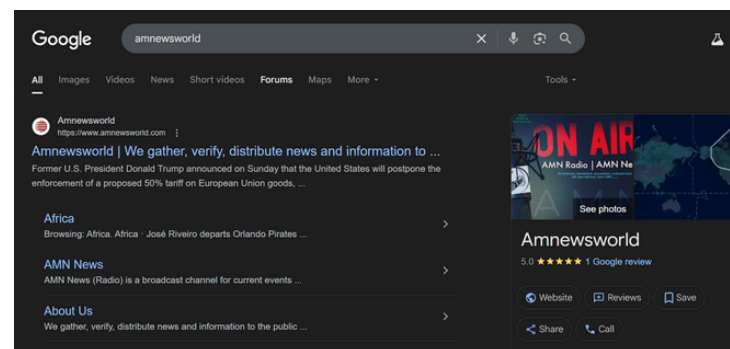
Google

amnewsworld

All Images Videos News Short videos Forums Maps More

Tools

Amnewsworld
https://www.amnewsworld.com

Amnewsworld | We gather, verify, distribute news and information to ...

Former U.S. President Donald Trump announced on Sunday that the United States will postpone the enforcement of a proposed 50% tariff on European Union goods, ...

Africa
Browsing: Africa. Africa · José Riveiro departs Orlando Pirates ...

AMN News
AMN News (Radio) is a broadcast channel for current events ...

About Us
We gather, verify, distribute news and information to the public ...

ON AIR
AMN Radio | AMN Ne

See photos

Amnewsworld
5.0 ★★★★★ 1 Google review

Website
Reviews
Save
Share
Call